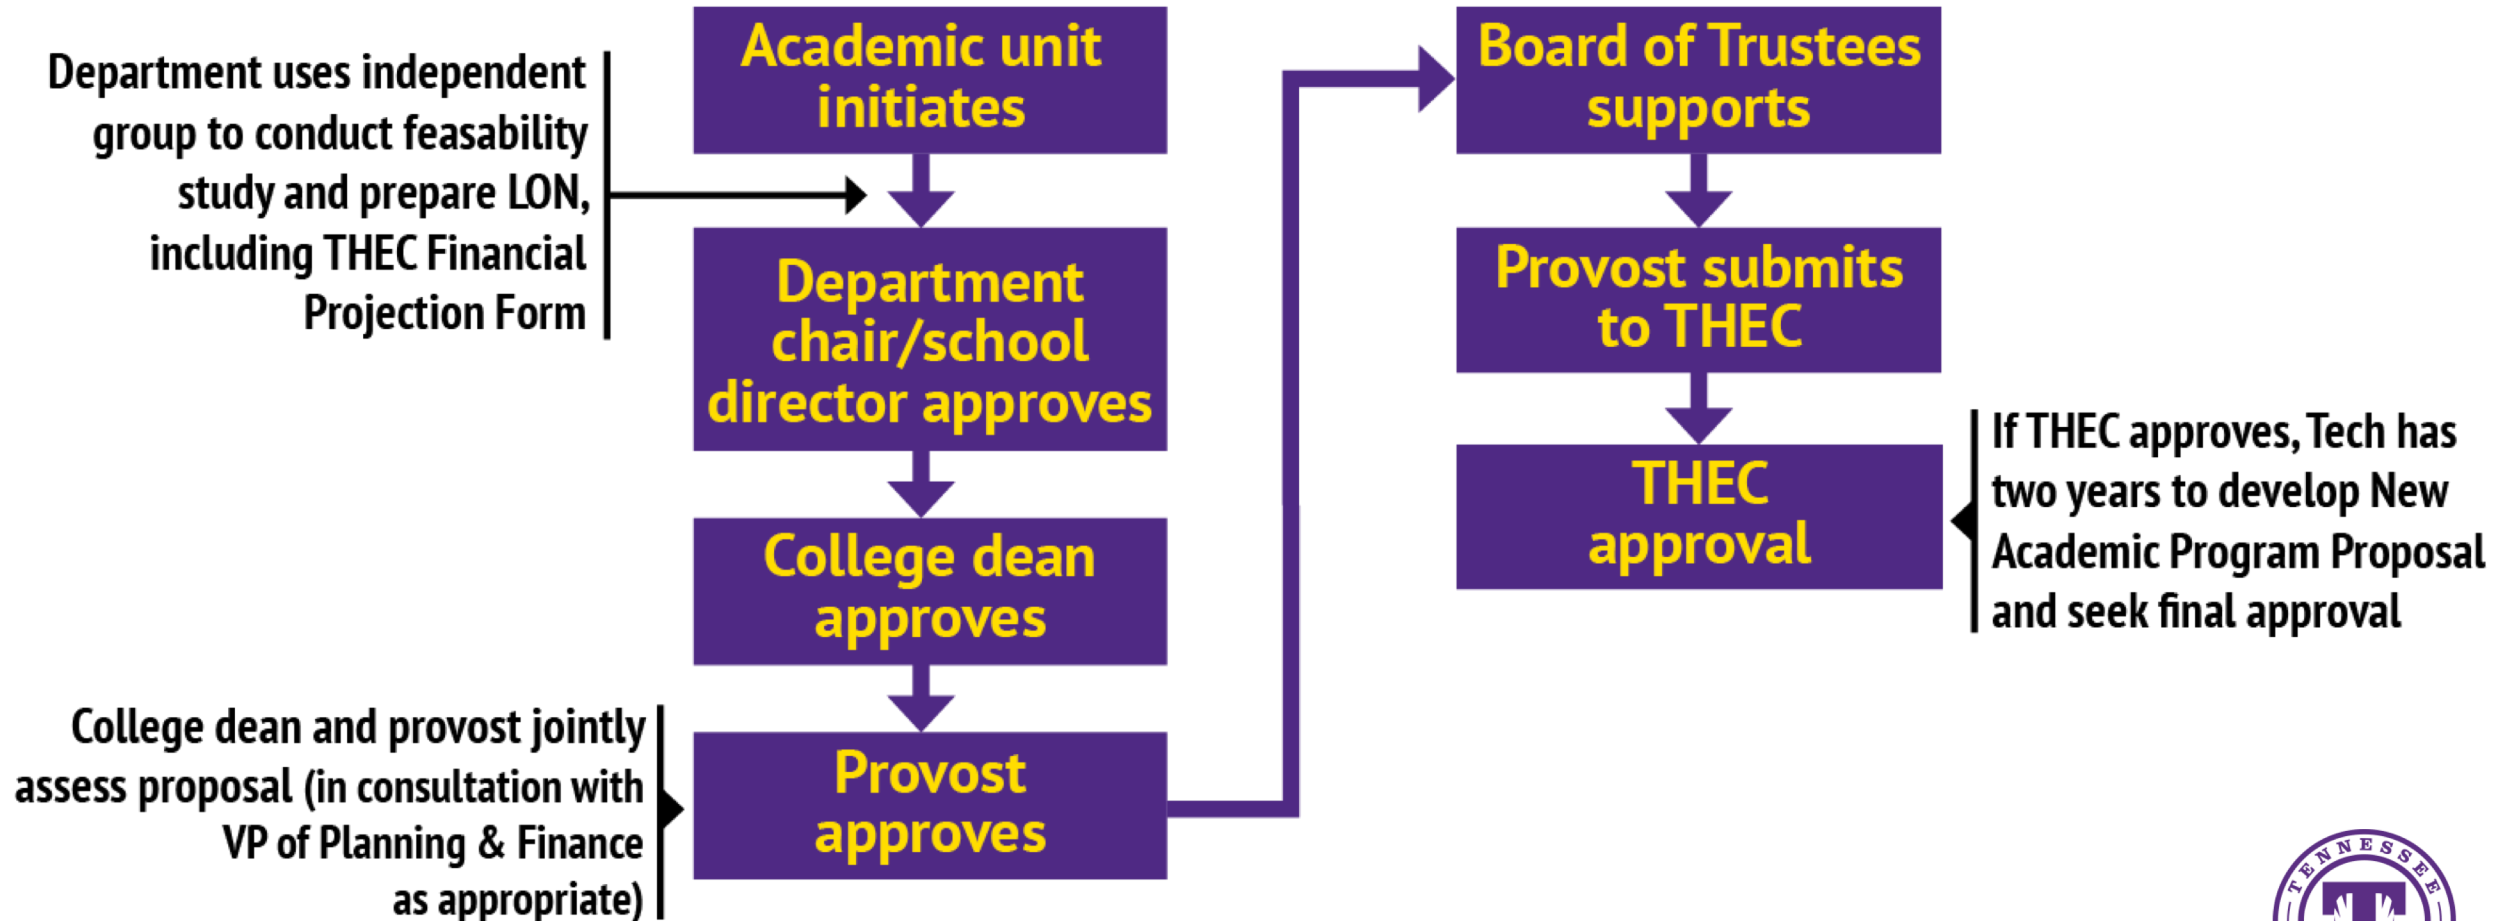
Department uses independent group to conduct feasability study and prepare LON, including THEC Financial Projection Form

Academic unit initiates

Department chair/school director approves

College dean approves

College dean and provost jointly assess proposal (in consultation with VP of Planning & Finance as appropriate)

Provost approves

Board of Trustees supports

Provost submits to THEC

THEC approval

If THEC approves, Tech has two years to develop New Academic Program Proposal and seek final approval

TENNESSEE